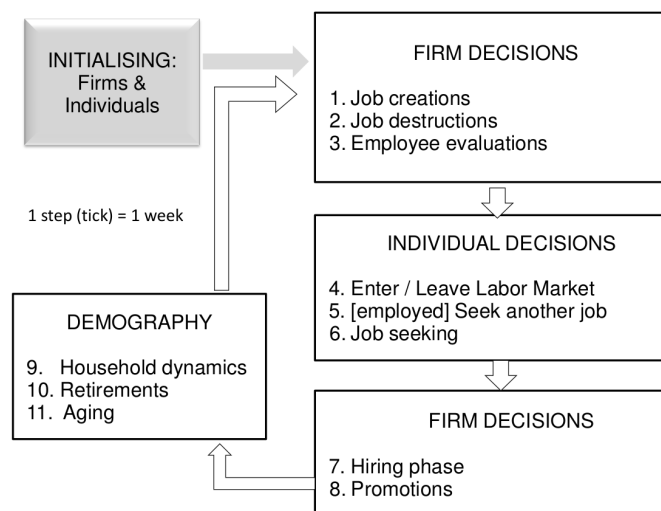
INITIALISING: Firms & Individuals

FIRM DECISIONS

1. Job creations
2. Job destructions
3. Employee evaluations

1 step (tick) = 1 week

INDIVIDUAL DECISIONS

4. Enter / Leave Labor Market
5. [employed] Seek another job
6. Job seeking

DEMOGRAPHY

9. Household dynamics
10. Retirements
11. Aging

FIRM DECISIONS

7. Hiring phase
8. Promotions